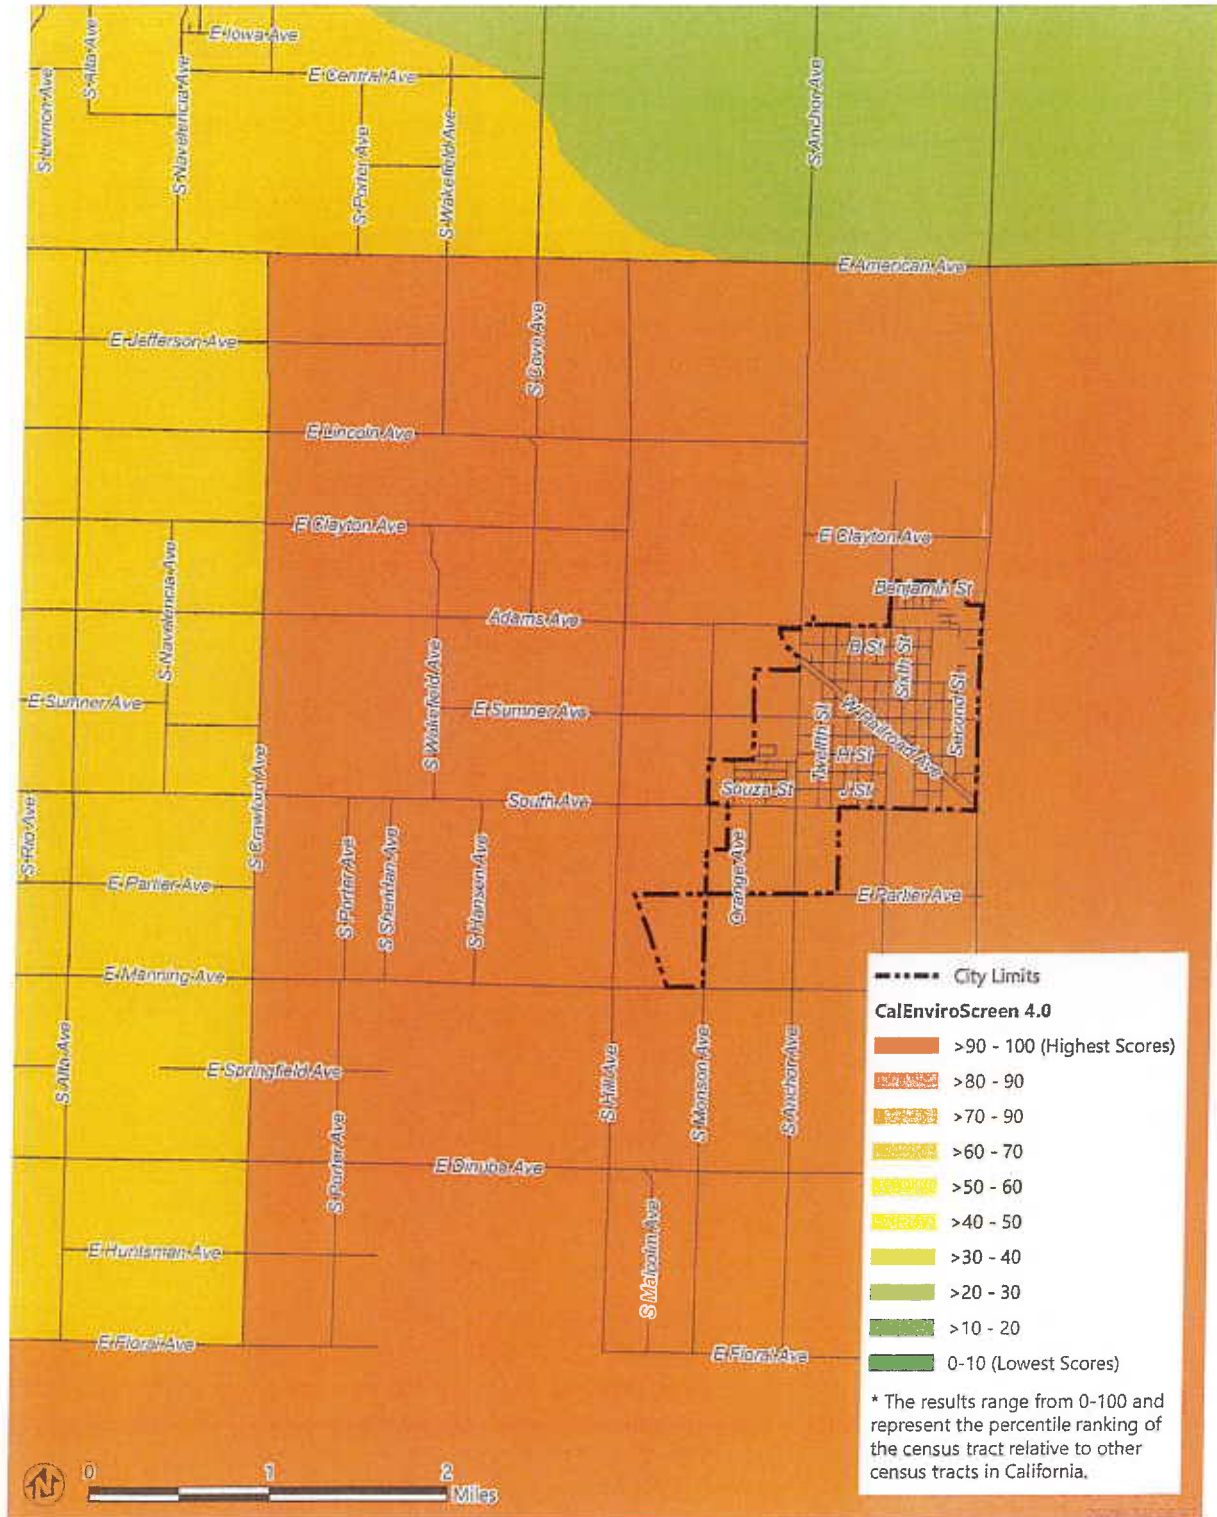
E Iowa Ave
S Alta Ave
E Central Ave
S Vernon Ave
S Navelencia Ave
S Porter Ave
S Wakefield Ave
S Anchor Ave
E American Ave
E Jefferson Ave
S Cove Ave
E Lincoln Ave
E Clayton Ave
E Clayton Ave
S Navelencia Ave
Benjamin St
Adams Ave
B St
Sixth St
E Sumner Ave
S Wakefield Ave
E Sumner Ave
W Railroad Ave
Twelfth St
Second St
H St
S Crawford Ave
Smuza St
J St
South Ave
S Rio Ave
Orange Ave
E Parlier Ave
S Porter Ave
S Sheridan Ave
S Hansen Ave
E Parlier Ave
E Manning Ave
S Alta Ave
S Hill Ave
S Monson Ave
S Anchor Ave
E Springfield Ave
S Porter Ave
E Dinuba Ave
S Malcolm Ave
E Huntsman Ave
E Floral Ave
E Floral Ave

City Limits
CalEnviroScreen 4.0
>90 - 100 (Highest Scores)
>80 - 90
>70 - 90
>60 - 70
>50 - 60
>40 - 50
>30 - 40
>20 - 30
>10 - 20
0-10 (Lowest Scores)
* The results range from 0-100 and represent the percentile ranking of the census tract relative to other census tracts in California.

0
1
2
Miles